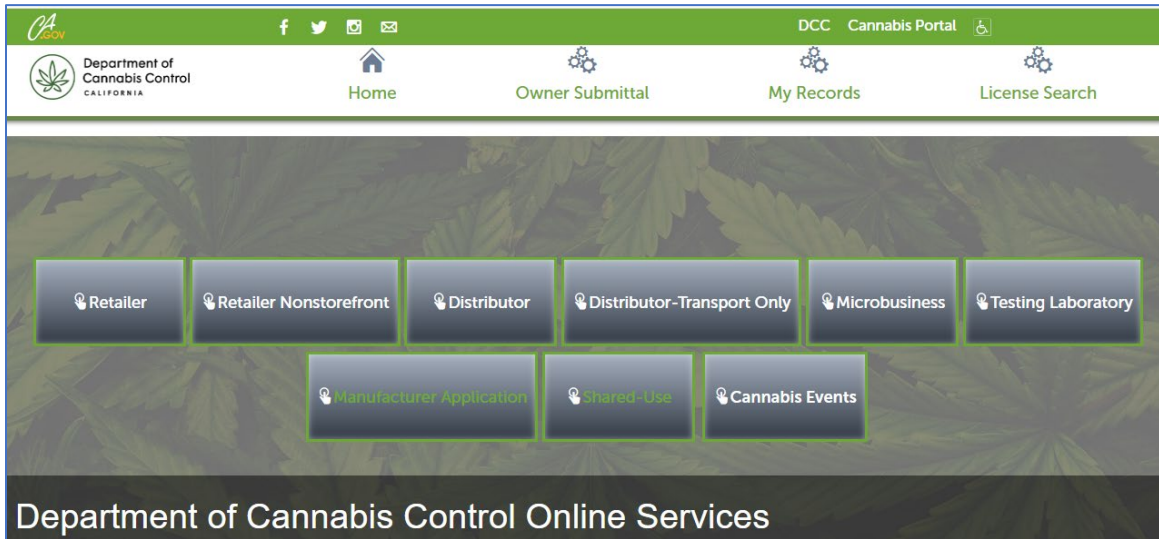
CA.GOV

DCC Cannabis Portal

Department of Cannabis Control CALIFORNIA

Home

Owner Submittal

My Records

License Search

Retailer

Retailer Nonstorefront

Distributor

Distributor-Transport Only

Microbusiness

Testing Laboratory

Manufacturer Application

Shared-Use

Cannabis Events

Department of Cannabis Control Online Services